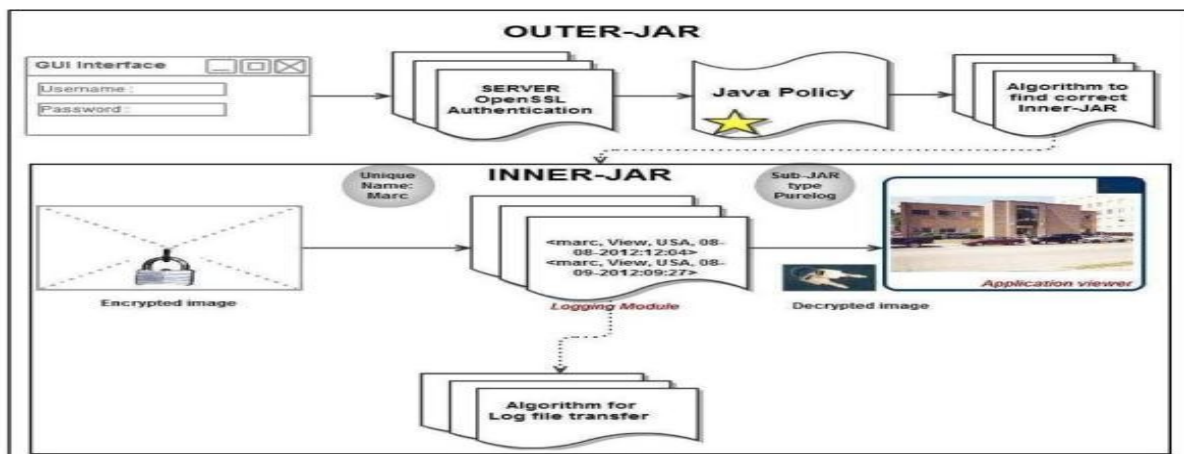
OUTER-JAR

GUI Interface

Username :

Password :

SERVER OpenSSL Authentication

Java Policy

Algorithm to find correct Inner-JAR

Unique Name: Marc

INNER-JAR

Sub-JAR type Purelog

Encrypted image

<marc, View, USA, 08-08-2012:12:04>
<marc, View, USA, 08-09-2012:09:27>

Logging Module

Decrypted image

Application viewer

Algorithm for Log file transfer